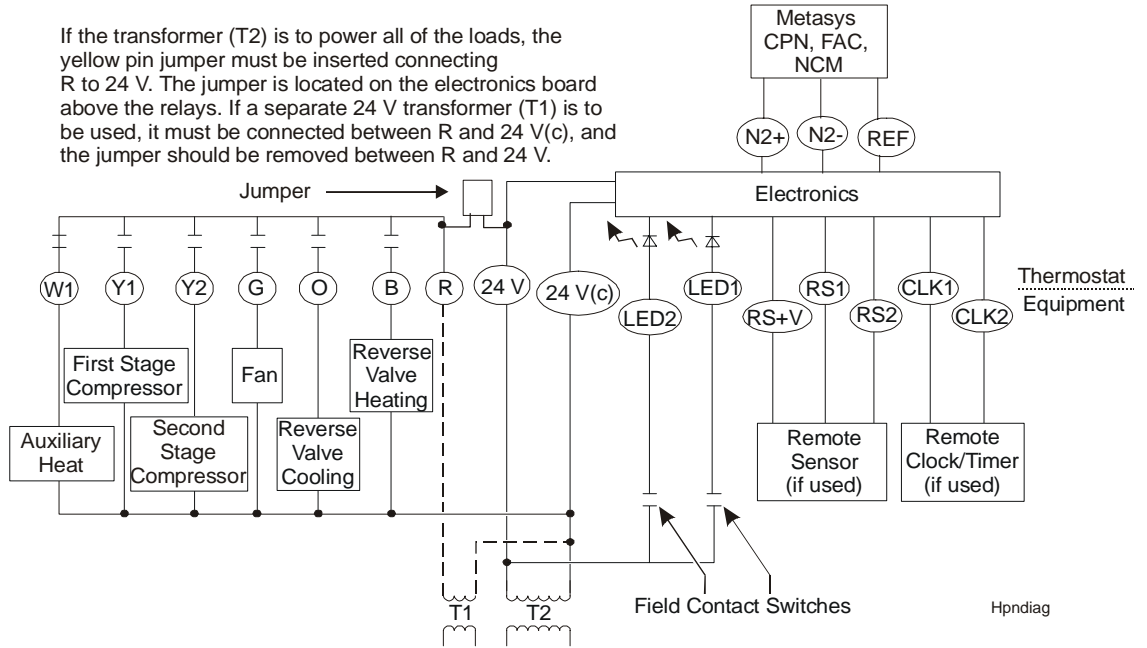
If the transformer (T2) is to power all of the loads, the yellow pin jumper must be inserted connecting R to 24 V. The jumper is located on the electronics board above the relays. If a separate 24 V transformer (T1) is to be used, it must be connected between R and 24 V(c), and the jumper should be removed between R and 24 V.

Metasys CPN, FAC, NCM

N2+
N2-
REF

Jumper

Electronics

W1
Y1
Y2
G
O
B
R
24 V
24 V(c)
LED1
LED2
RS+V
RS1
RS2
CLK1
CLK2

Thermostat
Equipment

First Stage Compressor
Fan
Reverse Valve Heating
Auxiliary Heat
Second Stage Compressor
Reverse Valve Cooling

Remote Sensor (if used)
Remote Clock/Timer (if used)

T1
T2

Field Contact Switches

Hpndiag